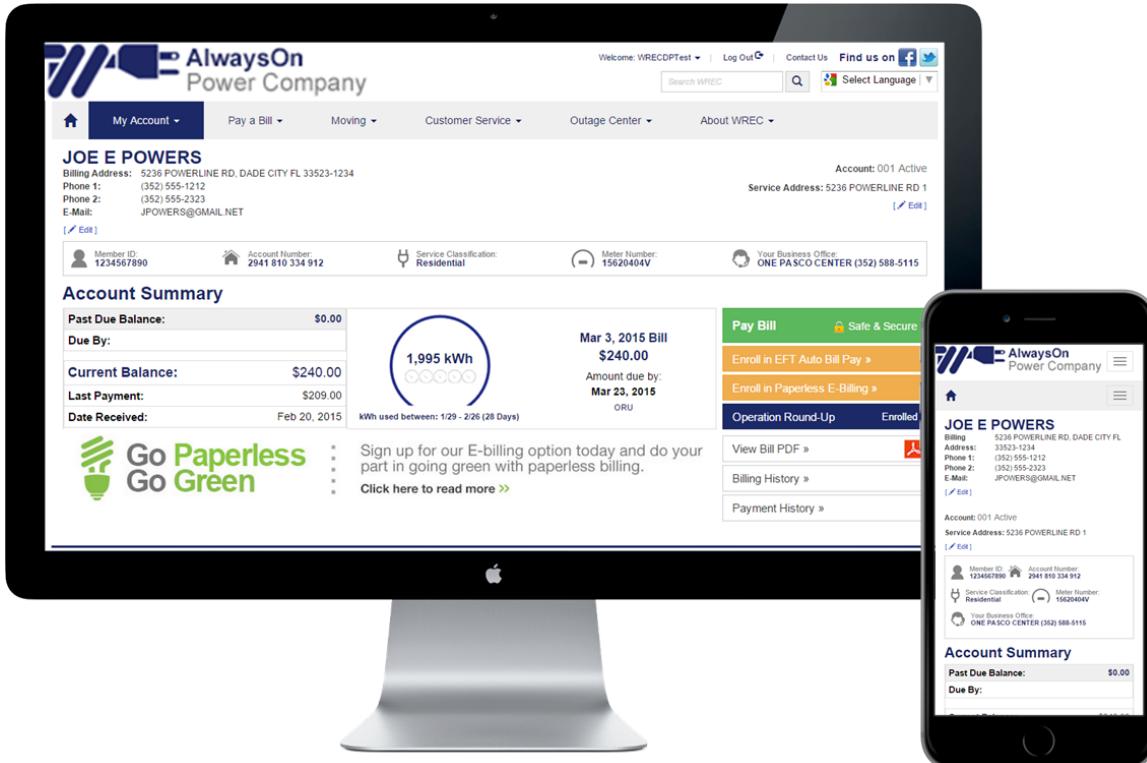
AlwaysOn
Power Company

Welcome: WRECDPTest ▾ | Log Out | Contact Us | Find us on

Search WREC

Select Language

My Account ▾ | Pay a Bill ▾ | Moving ▾ | Customer Service ▾ | Outage Center ▾ | About WREC ▾

JOE E POWERS
Billing Address: 5236 POWERLINE RD, DADE CITY FL 33523-1234
Phone 1: (352) 555-1212
Phone 2: (352) 555-2323
E-Mail: JPOWERS@GMAIL.NET
[ Edit ]

Account: 001 Active
Service Address: 5236 POWERLINE RD 1
[ Edit ]

Member ID: 1234567890
Account Number: 2941 810 334 912
Service Classification: Residential
Meter Number: 15620404V
Your Business Office: ONE PASCO CENTER (352) 588-5115

Account Summary

| Past Due Balance: | $0.00 |
|---|---|
| Due By: | |
| Current Balance: | $240.00 |
| Last Payment: | $209.00 |
| Date Received: | Feb 20, 2015 |

1,995 kWh
kWh used between: 1/29 - 2/26 (28 Days)

Mar 3, 2015 Bill
$240.00
Amount due by:
Mar 23, 2015
ORU

Pay Bill
Safe & Secure
Enroll in EFT Auto Bill Pay »
Enroll in Paperless E-Billing »
Operation Round-Up Enrolled
View Bill PDF »
Billing History »
Payment History »

Go Paperless
Go Green

Sign up for our E-billing option today and do your part in going green with paperless billing.
Click here to read more »

AlwaysOn
Power Company

JOE E POWERS
Billing Address: 5236 POWERLINE RD, DADE CITY FL 33523-1234
Phone 1: (352) 555-1212
Phone 2: (352) 555-2323
E-Mail: JPOWERS@GMAIL.NET
[ Edit ]

Account: 001 Active
Service Address: 5236 POWERLINE RD 1
[ Edit ]

Member ID: 1234567890
Account Number: 2941 810 334 912
Service Classification: Residential
Meter Number: 15620404V
Your Business Office: ONE PASCO CENTER (352) 588-5115

Account Summary
Past Due Balance: $0.00
Due By: